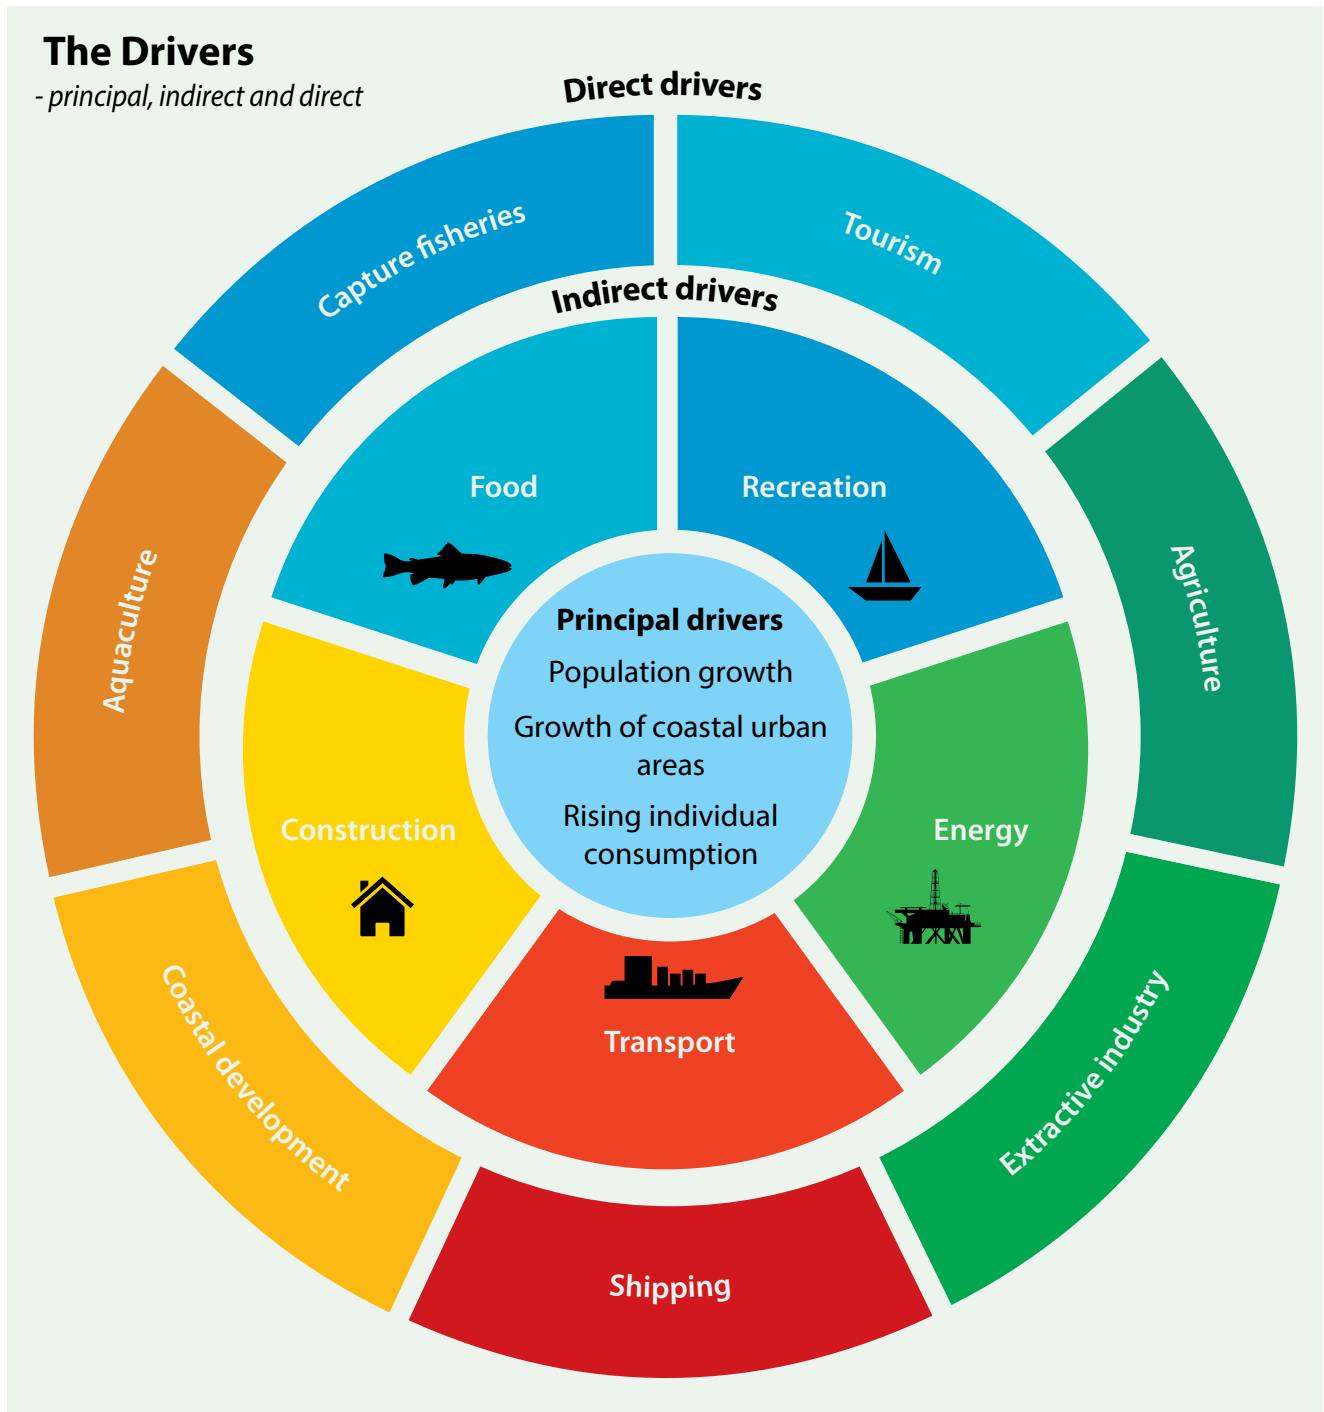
The Drivers
- principal, indirect and direct

Direct drivers

Capture fisheries

Tourism

Indirect drivers

Food

Recreation

Aquaculture

Agriculture

Principal drivers
Population growth
Growth of coastal urban areas
Rising individual consumption

Construction

Energy

Transport

Coastal development

Extractive industry

Shipping